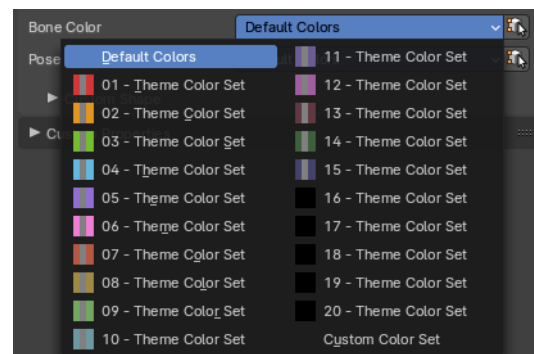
Bone Color
Default Colors
Pose
Cu

Default Colors
01 - Theme Color Set
02 - Theme Color Set
03 - Theme Color Set
04 - Theme Color Set
05 - Theme Color Set
06 - Theme Color Set
07 - Theme Color Set
08 - Theme Color Set
09 - Theme Color Set
10 - Theme Color Set

11 - Theme Color Set
12 - Theme Color Set
13 - Theme Color Set
14 - Theme Color Set
15 - Theme Color Set
16 - Theme Color Set
17 - Theme Color Set
18 - Theme Color Set
19 - Theme Color Set
20 - Theme Color Set
Custom Color Set